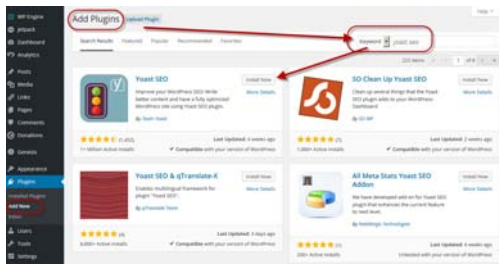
WP Engine
Jetpack
Dashboard
Analytics
Posts
Media
Links
Pages
Comments
Donations
Genesis
Appearance
Plugins
Installed Plugins
Add New
Editor
Users
Tools
Settings

Help

Add Plugins Upload Plugin

Search Results Featured Popular Recommended Favorites

Keyword yoast seo

225 items 1 of 8

Yoast SEO
Install Now
More Details
Improve your WordPress SEO: Write better content and have a fully optimized WordPress site using Yoast SEO plugin.
By Team Yoast
(1,452)
1+ Million Active Installs
Last Updated: 4 weeks ago
Compatible with your version of WordPress

SO Clean Up Yoast SEO
Install Now
More Details
Clean up several things that the Yoast SEO plugin adds to your WordPress Dashboard
By SO WP
(7)
Last Updated: 4 weeks ago
Compatible with your version of WordPress

Yoast SEO & qTranslate-X
Install Now
More Details
Enables multilingual framework for plugin "Yoast SEO".
By qTranslate Team
(4)
8,000+ Active Installs
Last Updated: 3 days ago
Compatible with your version of WordPress

All Meta Stats Yoast SEO Addon
Install Now
More Details
We have developed add-on for Yoast SEO "Yoast SEO" that enhances the current feature to next level.
By Rebkings Technologies
Last Updated: 4 weeks ago
Compatible with your version of WordPress